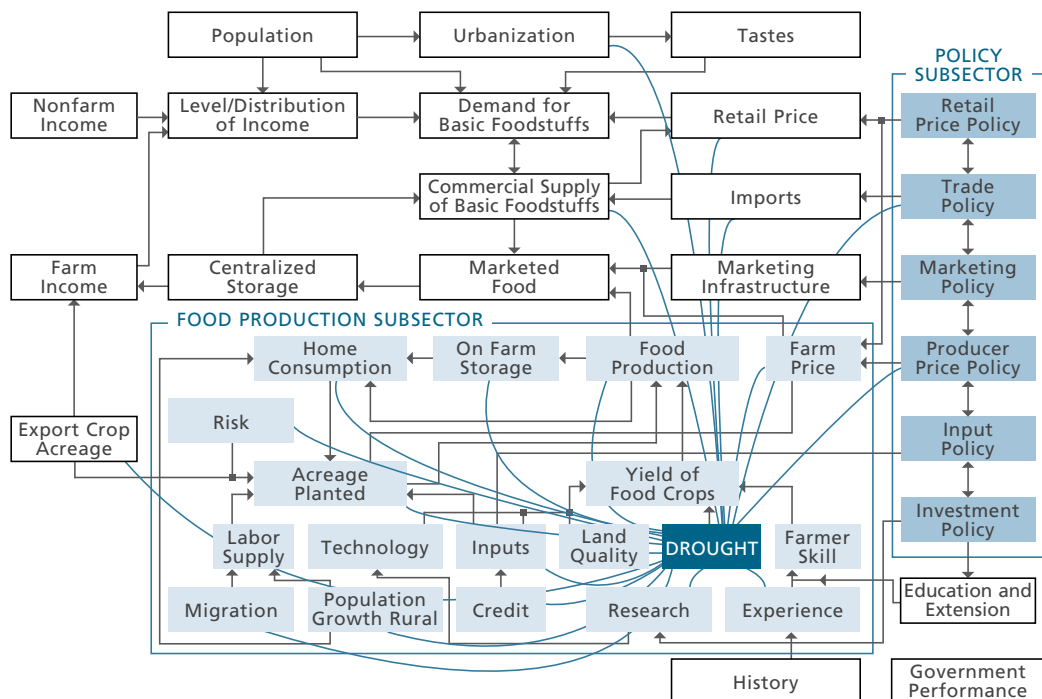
Population

Urbanization

Tastes

POLICY SUBSECTOR

Nonfarm Income

Level/Distribution of Income

Demand for Basic Foodstuffs

Retail Price

Retail Price Policy

Commercial Supply of Basic Foodstuffs

Imports

Trade Policy

Farm Income

Centralized Storage

Marketed Food

Marketing Infrastructure

Marketing Policy

FOOD PRODUCTION SUBSECTOR

Home Consumption

On Farm Storage

Food Production

Farm Price

Producer Price Policy

Risk

Export Crop Acreage

Input Policy

Acreage Planted

Yield of Food Crops

Investment Policy

Labor Supply

Technology

Inputs

Land Quality

DROUGHT

Farmer Skill

Education and Extension

Migration

Population Growth Rural

Credit

Research

Experience

History

Government Performance